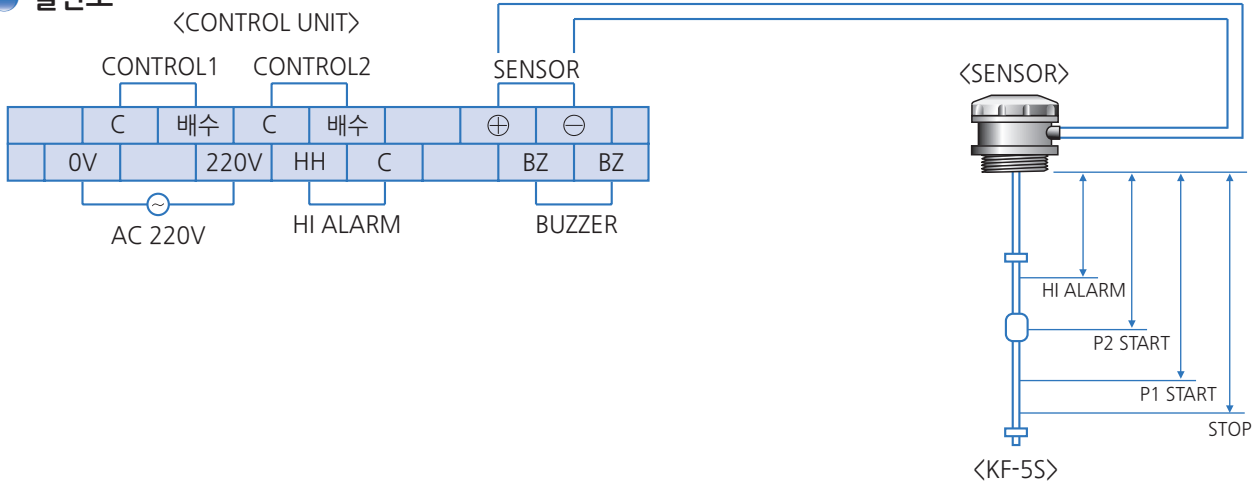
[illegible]

〈CONTROL UNIT〉

CONTROL1 CONTROL2 SENSOR

| | C | 배수 | C | 배수 | | ⊕ | ⊖ | |
|---|---|---|---|---|---|---|---|---|
| 0V | | 220V | HH | C | | BZ | BZ | |

AC 220V HI ALARM BUZZER

〈SENSOR〉

HI ALARM

P2 START

P1 START

STOP

〈KF-5S〉